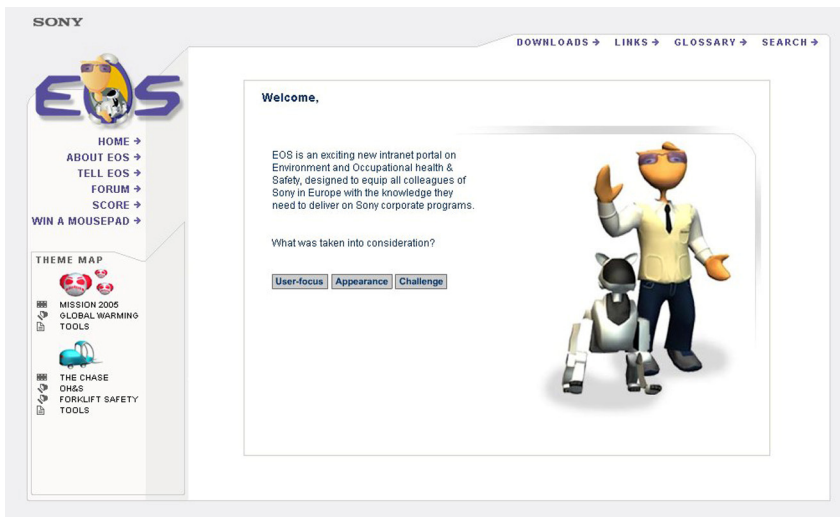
SONY

DOWNLOADS → LINKS → GLOSSARY → SEARCH →

EOS

HOME →
ABOUT EOS →
TELL EOS →
FORUM →
SCORE →
WIN A MOUSEPAD →

THEME MAP

MISSION 2005
GLOBAL WARMING
TOOLS

THE CHASE
OH&S
FORKLIFT SAFETY
TOOLS

Welcome,

EOS is an exciting new intranet portal on Environment and Occupational health & Safety, designed to equip all colleagues of Sony in Europe with the knowledge they need to deliver on Sony corporate programs.

What was taken into consideration?

User-focus Appearance Challenge